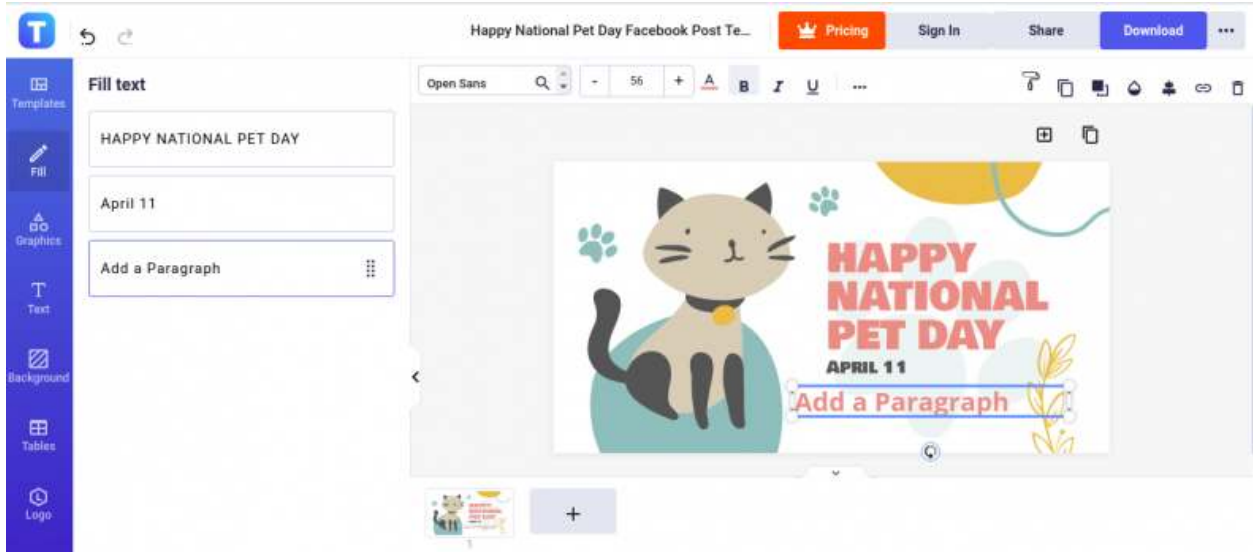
T

Happy National Pet Day Facebook Post Te...

Pricing

Sign In

Share

Download

...

Templates

Fill

Graphics

Text

Background

Tables

Logo

Fill text

HAPPY NATIONAL PET DAY

April 11

Add a Paragraph

Open Sans

-

56

+

A

B

I

U

...

HAPPY NATIONAL PET DAY

APRIL 11

Add a Paragraph

+

1